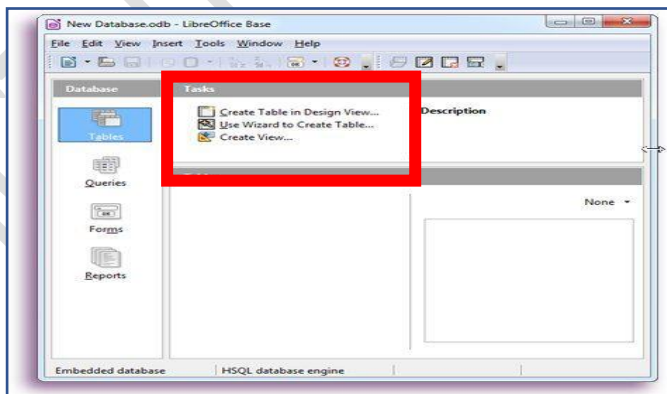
New Database.odb - LibreOffice Base

File Edit View Insert Tools Window Help

Database

Tables

Queries

Forms

Reports

Tasks

Create Table in Design View...
Use Wizard to Create Table...
Create View...

Description

None

Embedded database

HSQL database engine